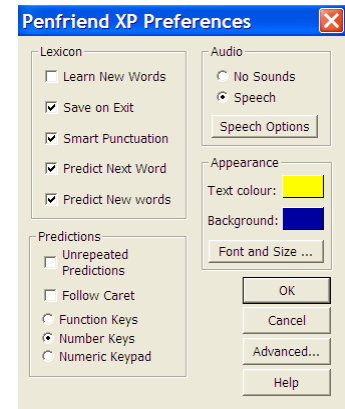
Penfriend XP Preferences

Lexicon
Learn New Words
Save on Exit
Smart Punctuation
Predict Next Word
Predict New words

Predictions
Unrepeated Predictions
Follow Caret
Function Keys
Number Keys
Numeric Keypad

Audio
No Sounds
Speech
Speech Options

Appearance
Text colour:
Background:
Font and Size ...

OK
Cancel
Advanced...
Help